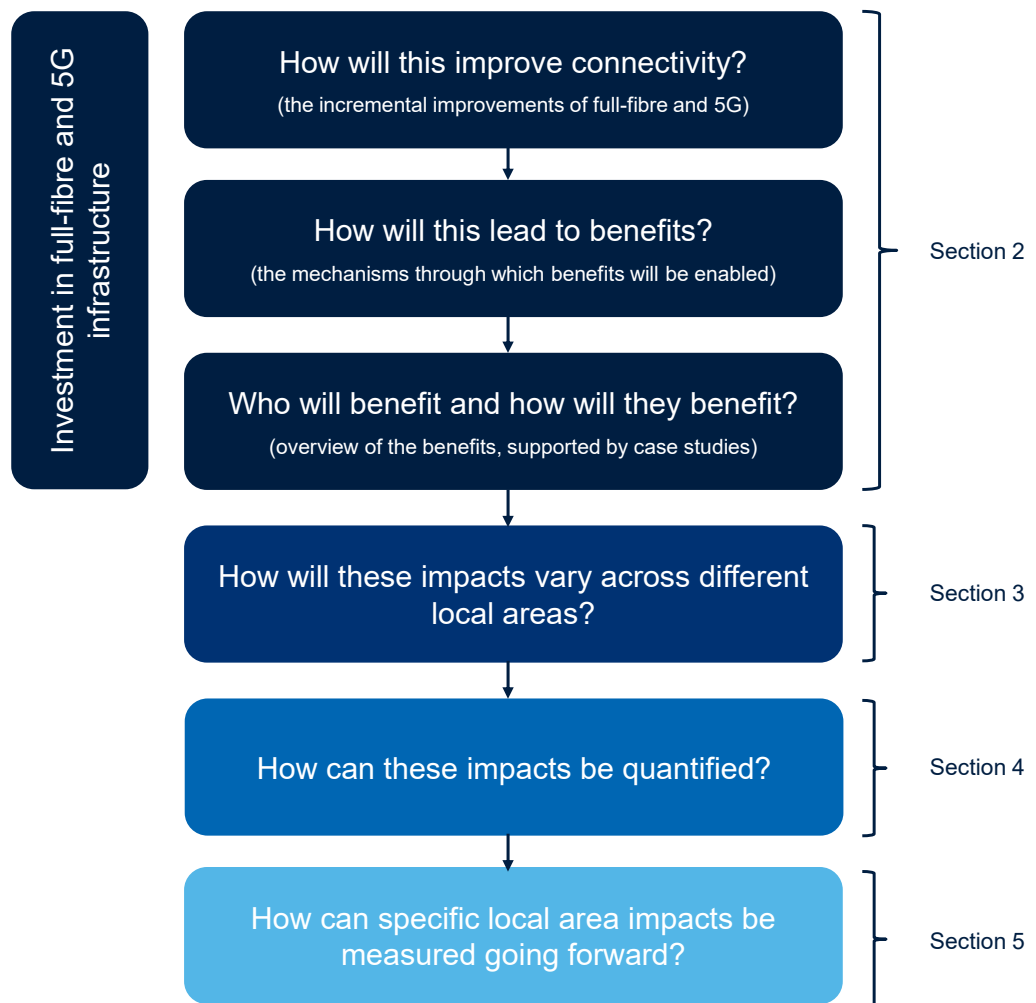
Investment in full-fibre and 5G infrastructure

How will this improve connectivity?
(the incremental improvements of full-fibre and 5G)

How will this lead to benefits?
(the mechanisms through which benefits will be enabled)

Who will benefit and how will they benefit?
(overview of the benefits, supported by case studies)

Section 2

How will these impacts vary across different local areas?

Section 3

How can these impacts be quantified?

Section 4

How can specific local area impacts be measured going forward?

Section 5